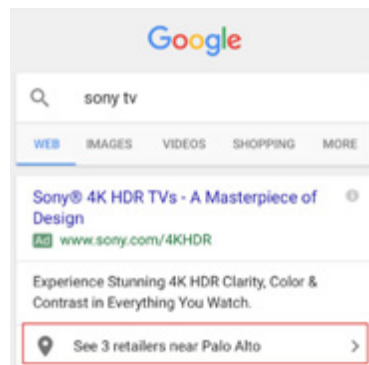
Google

sony tv

WEB IMAGES VIDEOS SHOPPING MORE

Sony® 4K HDR TVs - A Masterpiece of Design

Ad www.sony.com/4KHDR

Experience Stunning 4K HDR Clarity, Color & Contrast in Everything You Watch.

See 3 retailers near Palo Alto